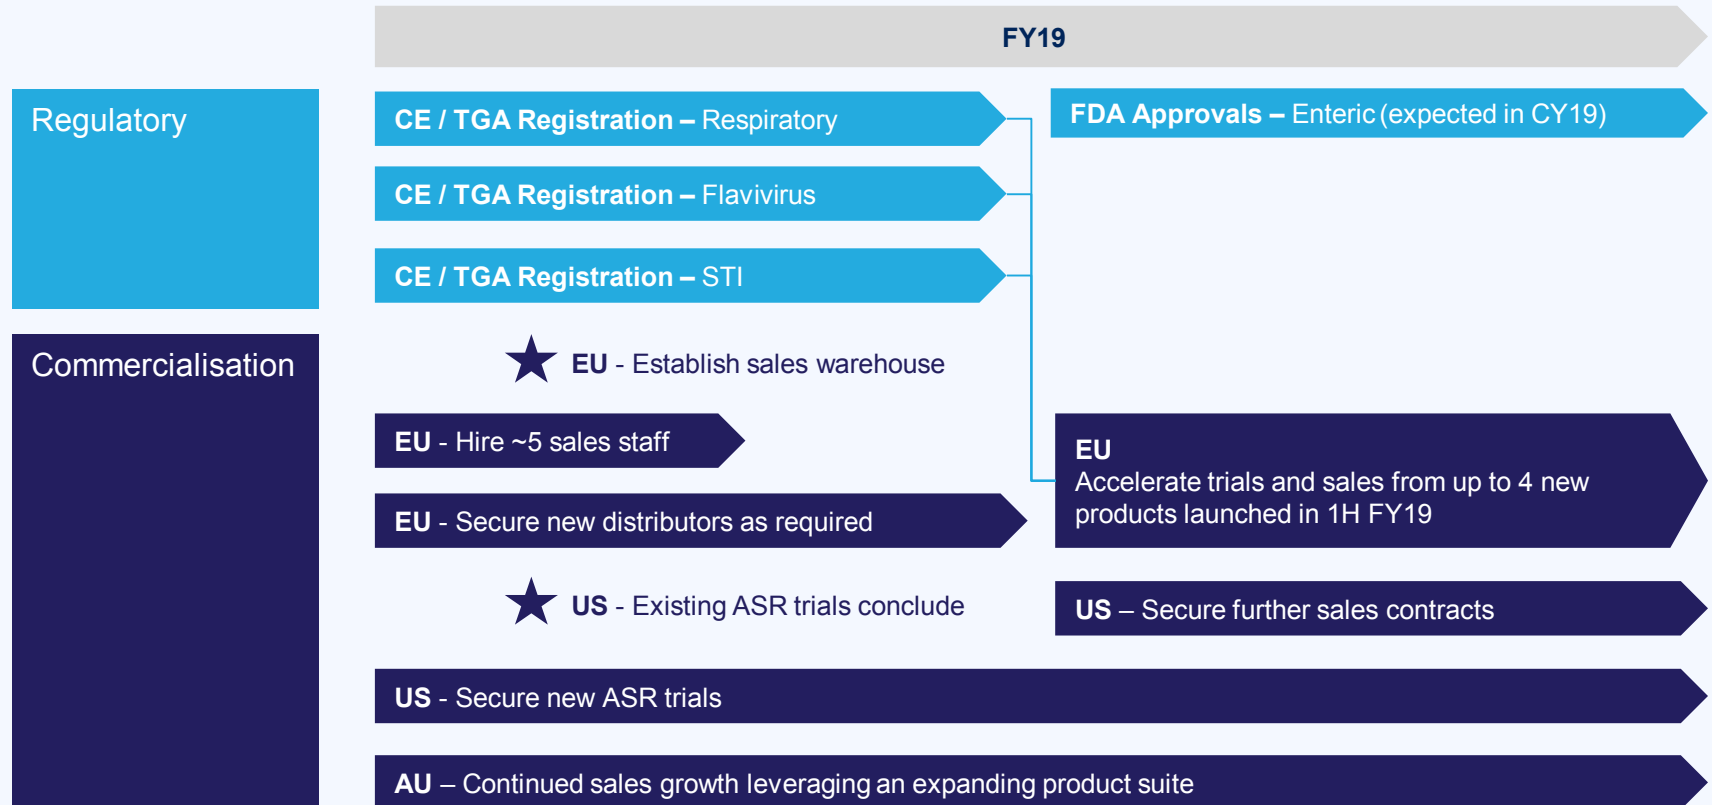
FY19

Regulatory

CE / TGA Registration – Respiratory

FDA Approvals – Enteric (expected in CY19)

CE / TGA Registration – Flavivirus

CE / TGA Registration – STI

Commercialisation

EU - Establish sales warehouse

EU - Hire ~5 sales staff

EU
Accelerate trials and sales from up to 4 new products launched in 1H FY19

EU - Secure new distributors as required

US - Existing ASR trials conclude

US – Secure further sales contracts

US - Secure new ASR trials

AU – Continued sales growth leveraging an expanding product suite